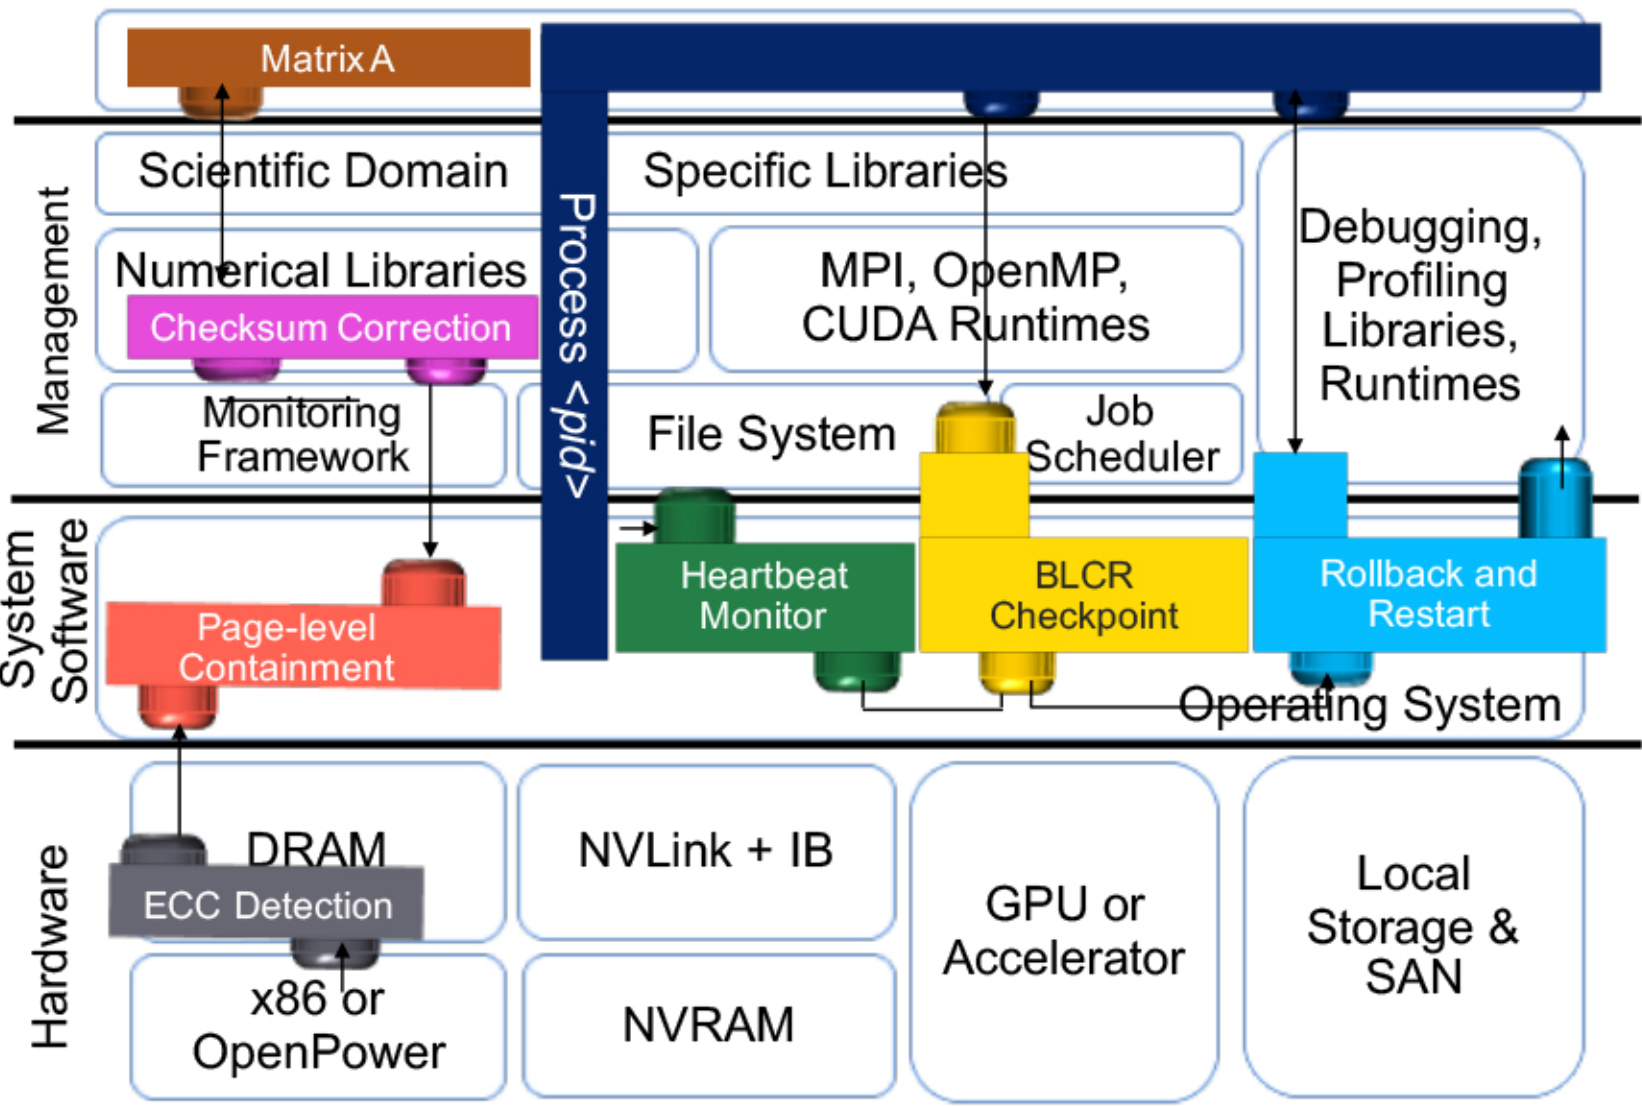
Matrix A

Management

Scientific Domain

Specific Libraries

Process <pid>

Numerical Libraries

Checksum Correction

MPI, OpenMP, CUDA Runtimes

Debugging, Profiling Libraries, Runtimes

Monitoring Framework

File System

Job Scheduler

System Software

Page-level Containment

Heartbeat Monitor

BLCR Checkpoint

Rollback and Restart

Operating System

Hardware

DRAM

ECC Detection

NVLink + IB

GPU or Accelerator

Local Storage & SAN

x86 or OpenPower

NVRAM